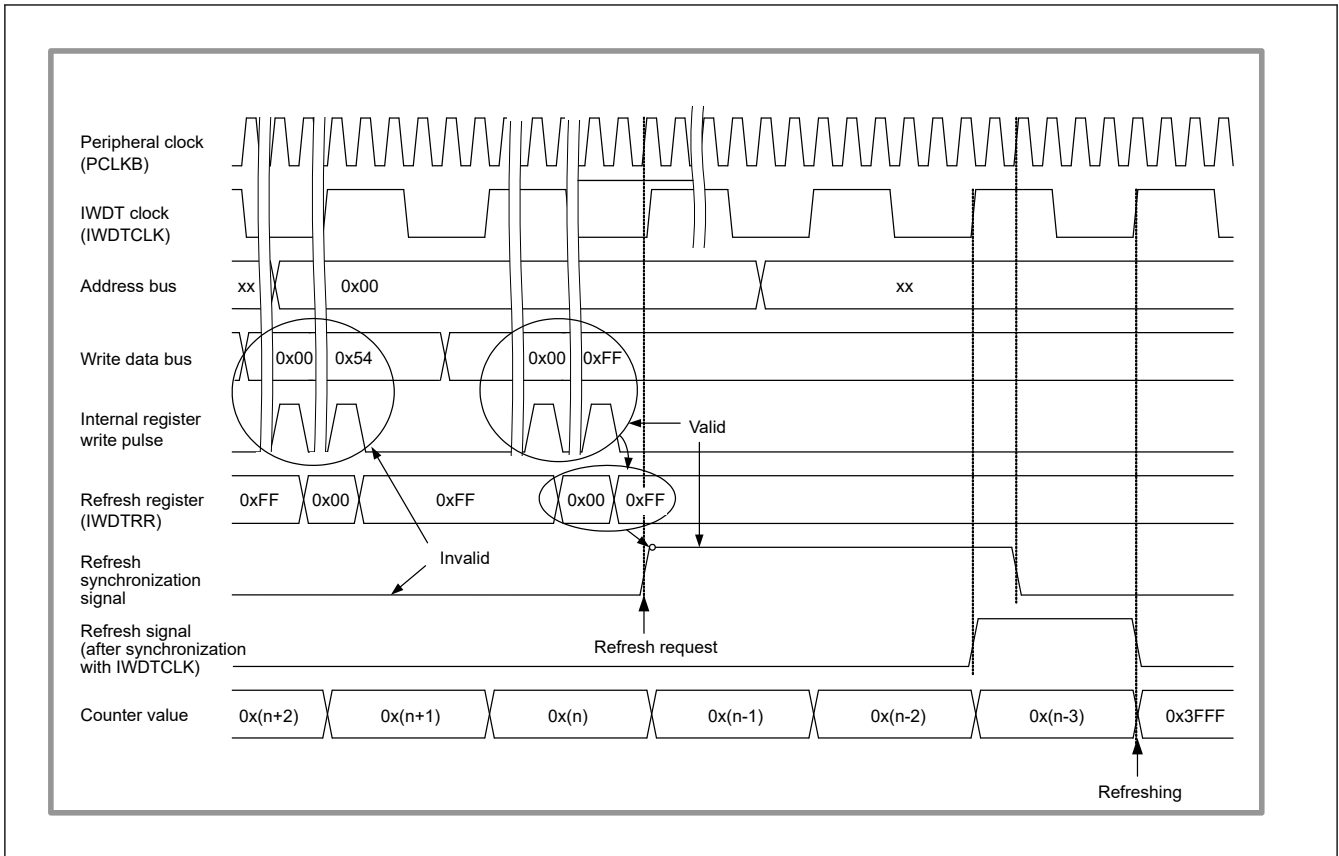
Peripheral clock (PCLKB)

IWDT clock (IWDTCLK)

Address bus

xx

0x00

xx

Write data bus

0x00

0x54

0x00

0xFF

Internal register write pulse

Valid

Refresh register (IWDTRR)

0xFF

0x00

0xFF

0x00

0xFF

Refresh synchronization signal

Invalid

Refresh signal (after synchronization with IWDTCLK)

Refresh request

Counter value

0x(n+2)

0x(n+1)

0x(n)

0x(n-1)

0x(n-2)

0x(n-3)

0x3FFF

Refreshing